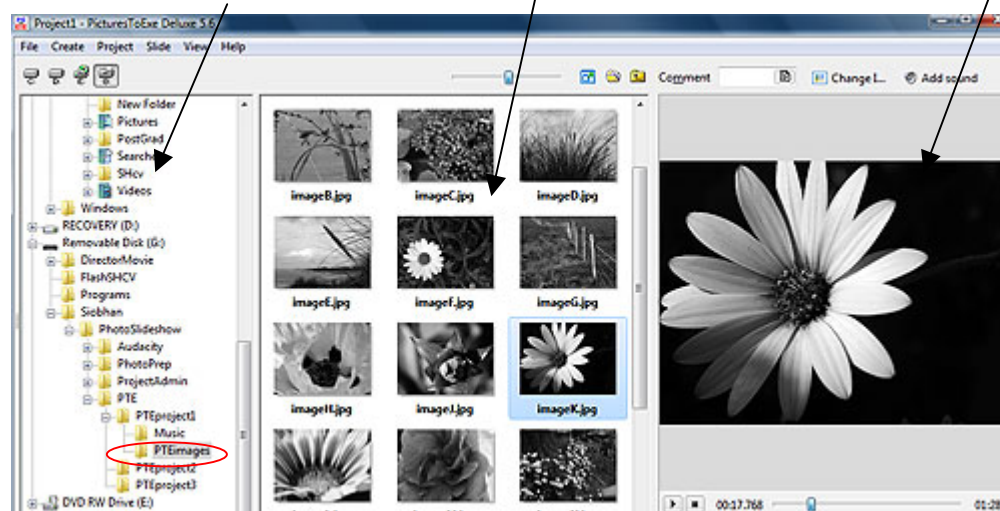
Project1 - PicturesToExe Deluxe 5.6

File Create Project Slide View Help

Comment

Change I...

Add sound

New Folder
Pictures
PostGrad
Searches
SHcv
Videos
Windows
RECOVERY (D:)
Removable Disk (G:)
DirectorMovie
FlashSHCV
Programs
Siobhan
PhotoSlideshow
Audacity
PhotoPrep
ProjectAdmin
PTE
PTEproject1
Music
PTEimages
PTEproject2
PTEproject3
DVD RW Drive (E:)

imageB.jpg
imageC.jpg
imageD.jpg
imageE.jpg
imageF.jpg
imageG.jpg
imageH.jpg
imageJ.jpg
imageK.jpg

00:17.768
01:28